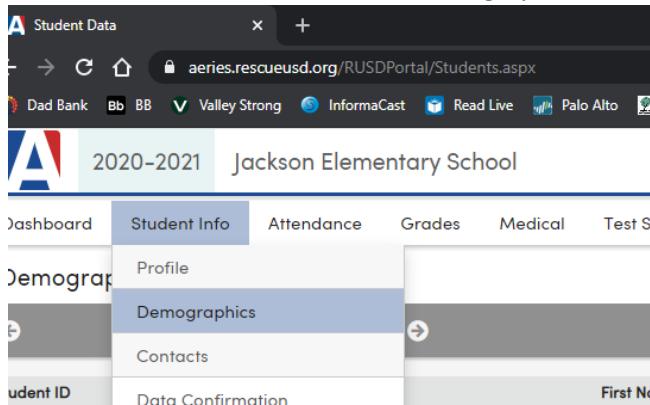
Student Data ×  +

aeries.rescueusd.org/RUSDPortal/Students.aspx

Dad Bank  Bb BB  Valley Strong  InformaCast  Read Live  Palo Alto

2020-2021  Jackson Elementary School

Dashboard  Student Info  Attendance  Grades  Medical  Test S

Demograp

Profile

Demographics

Contacts

Data Confirmation

udent ID

First N